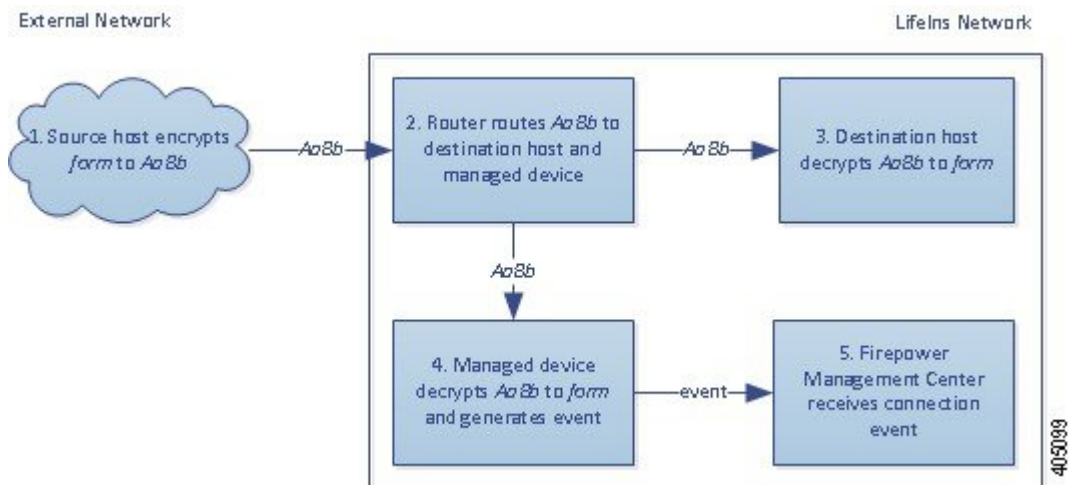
External Network

LifeIns Network

1. Source host encrypts *form* to *Ao8b*

*Ao8b*

2. Router routes *Ao8b* to destination host and managed device

*Ao8b*

3. Destination host decrypts *Ao8b* to *form*

*Ao8b*

4. Managed device decrypts *Ao8b* to *form* and generates event

event

5. Firepower Management Center receives connection event

405099